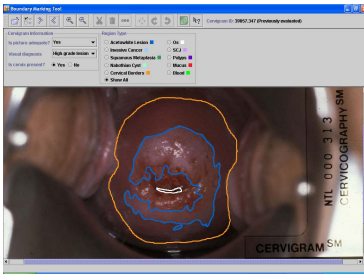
Boundary Marking Tool

Cervigram ID: 30057.347 (Previously evaluated)

Cervigram Information
Is picture adequate? Yes
Visual diagnosis High grade lesion
Is cancer present? Yes No

Region Type
Acetowhite Lesion
Invasive Cancer
Squamous Metaplasia
Nabothian Cyst
Cervical Borders
Show All
Os
SCJ
Polyps
Mucus
Blood

NTL 000 313
CERVICOGRAPHY SM
CERVIGRAM SM